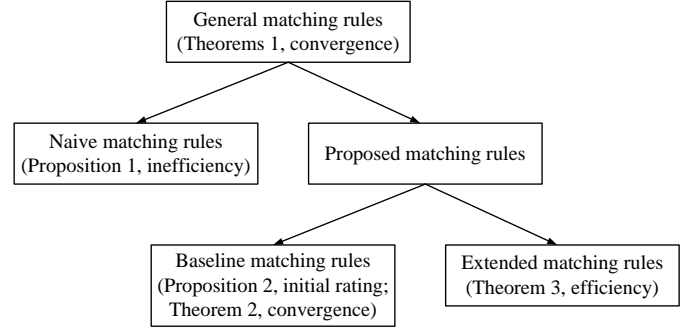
General matching rules
(Theorems 1, convergence)

Naive matching rules
(Proposition 1, inefficiency)

Proposed matching rules

Baseline matching rules
(Proposition 2, initial rating;
Theorem 2, convergence)

Extended matching rules
(Theorem 3, efficiency)